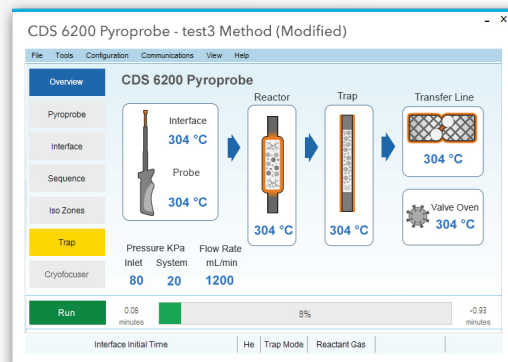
CDS 6200 Pyroprobe - test3 Method (Modified)

File Tools Configuration Communications View Help

Overview

Pyroprobe

Interface

Sequence

Iso Zones

Trap

Cryofocuser

CDS 6200 Pyroprobe

Interface
304 °C

Probe
304 °C

Reactor
304 °C

Trap
304 °C

Transfer Line
304 °C

Valve Oven
304 °C

Pressure KPa
Inlet System
80 20

Flow Rate
mL/min
1200

Run

0.08
minutes

8%

-0.93
minutes

Interface Initial Time | He | Trap Mode | Reactant Gas